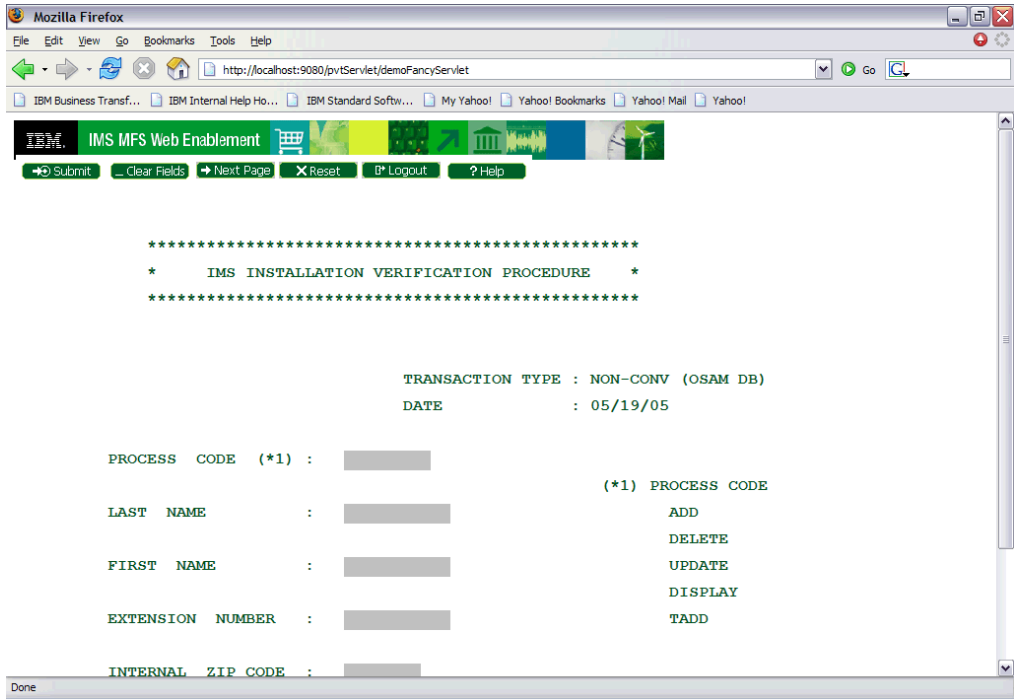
Mozilla Firefox

File Edit View Go Bookmarks Tools Help

http://localhost:9080/pvtServlet/demoFancyServlet

Go

IBM Business Transf... IBM Internal Help Ho... IBM Standard Softw... My Yahoo! Yahoo! Bookmarks Yahoo! Mail Yahoo!

IBM. IMS MFS Web Enablement

Submit Clear Fields Next Page Reset Logout ? Help

**************************************************
* IMS INSTALLATION VERIFICATION PROCEDURE *
**************************************************

TRANSACTION TYPE : NON-CONV (OSAM DB)
DATE : 05/19/05

PROCESS CODE (*1) :

(*1) PROCESS CODE

LAST NAME :

ADD

DELETE

FIRST NAME :

UPDATE

DISPLAY

EXTENSION NUMBER :

TADD

INTERNAL ZIP CODE :

Done